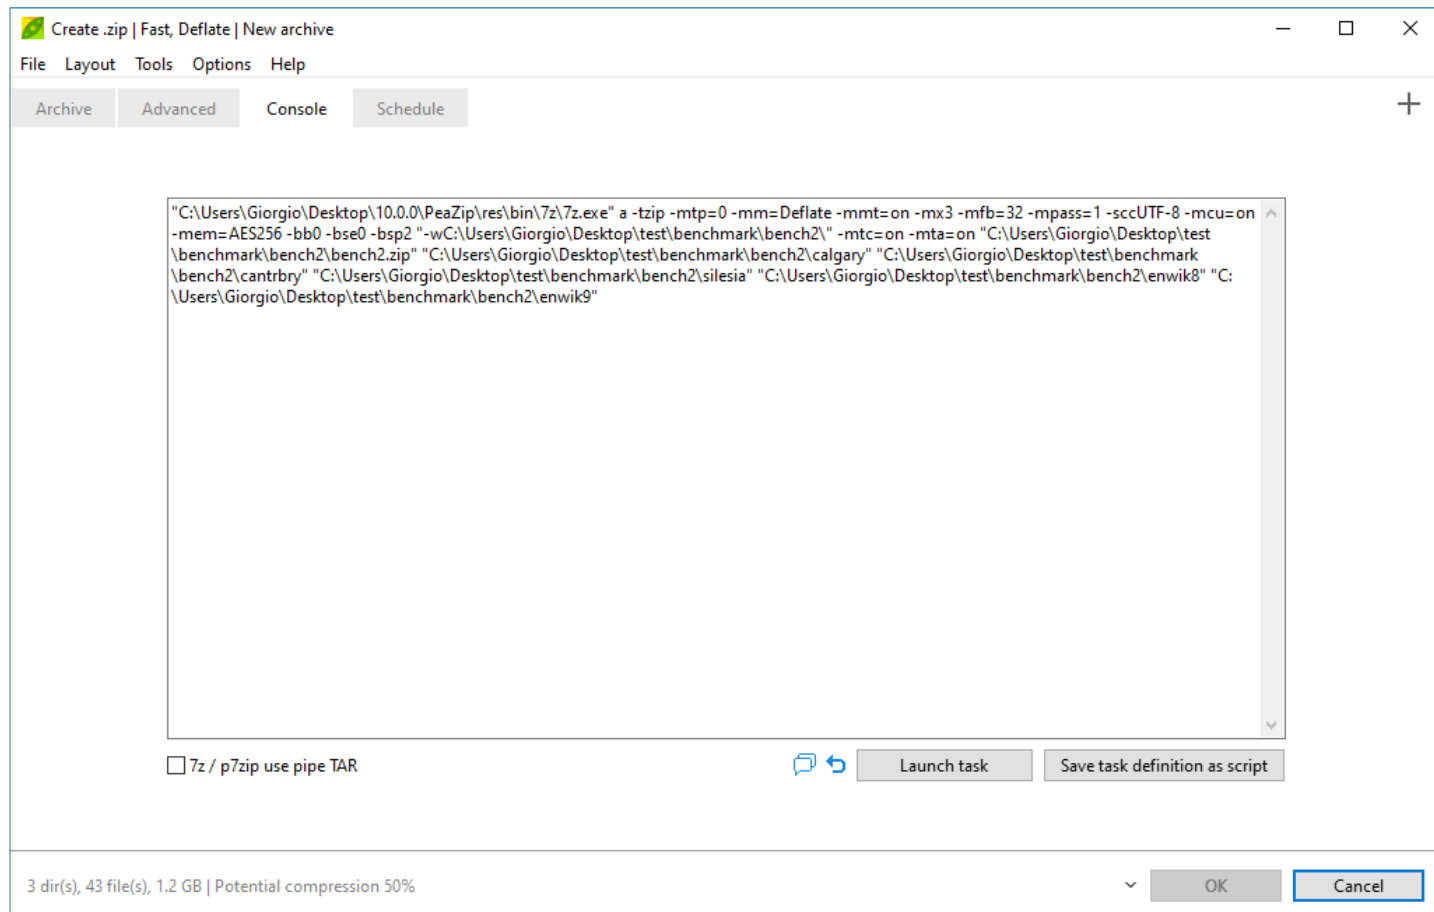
Create .zip | Fast, Deflate | New archive

File Layout Tools Options Help

Archive Advanced Console Schedule

"C:\Users\Giorgio\Desktop\10.0.0\PeaZip\res\bin\7z\7z.exe" a -tzip -mtp=0 -mm=Deflate -mmt=on -mx3 -mfb=32 -mpass=1 -sccUTF-8 -mcu=on -mem=AES256 -bb0 -bse0 -bsp2 "-wC:\Users\Giorgio\Desktop\test\benchmark\bench2\" -mtc=on -mta=on "C:\Users\Giorgio\Desktop\test\benchmark\bench2\bench2.zip" "C:\Users\Giorgio\Desktop\test\benchmark\bench2\calgary" "C:\Users\Giorgio\Desktop\test\benchmark\bench2\cantrbry" "C:\Users\Giorgio\Desktop\test\benchmark\bench2\silesia" "C:\Users\Giorgio\Desktop\test\benchmark\bench2\enwik8" "C:\Users\Giorgio\Desktop\test\benchmark\bench2\enwik9"

7z / p7zip use pipe TAR

Launch task

Save task definition as script

3 dir(s), 43 file(s), 1.2 GB | Potential compression 50%

OK

Cancel